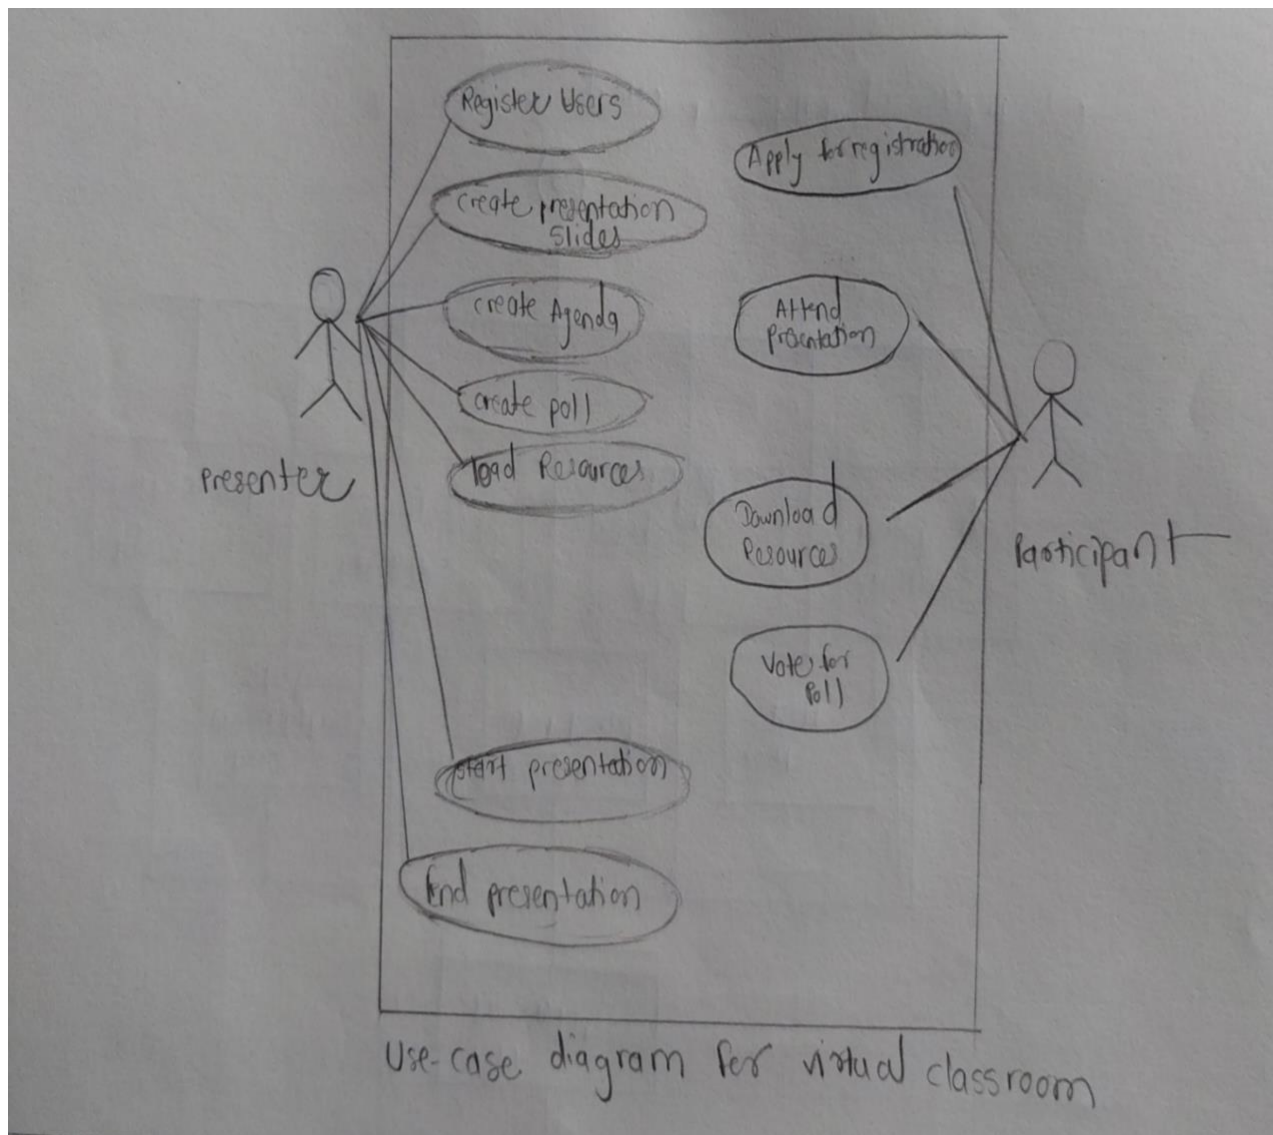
Register Users

create presentation slides

create Agenda

create poll

load Resources

start presentation

End presentation

Presenter

Apply for registration

Attend Presentation

Download Resources

Vote for Poll

Participant

Use-case diagram for virtual classroom